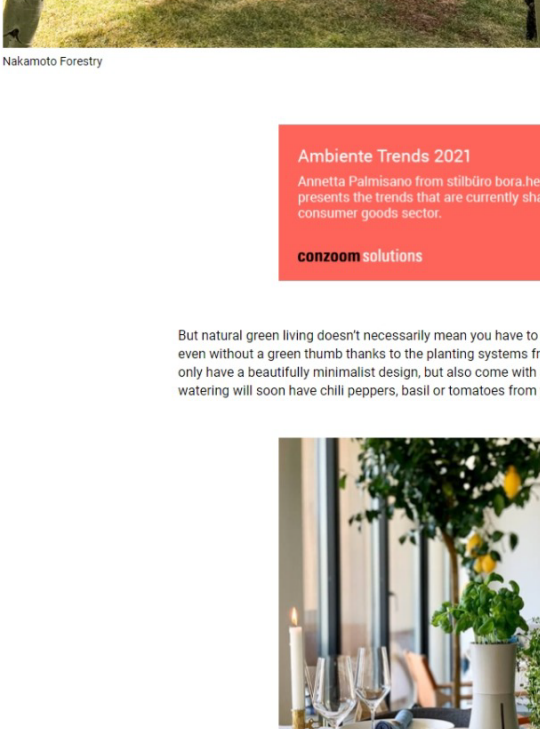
Nakamoto Forestry

Ambiente Trends 2021

Annetta Palmisano from stilbüro bora.he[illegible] presents the trends that are currently sha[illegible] consumer goods sector.

conzoom solutions

But natural green living doesn't necessarily mean you have to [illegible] even without a green thumb thanks to the planting systems fr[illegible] only have a beautifully minimalist design, but also come with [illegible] watering will soon have chili peppers, basil or tomatoes from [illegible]